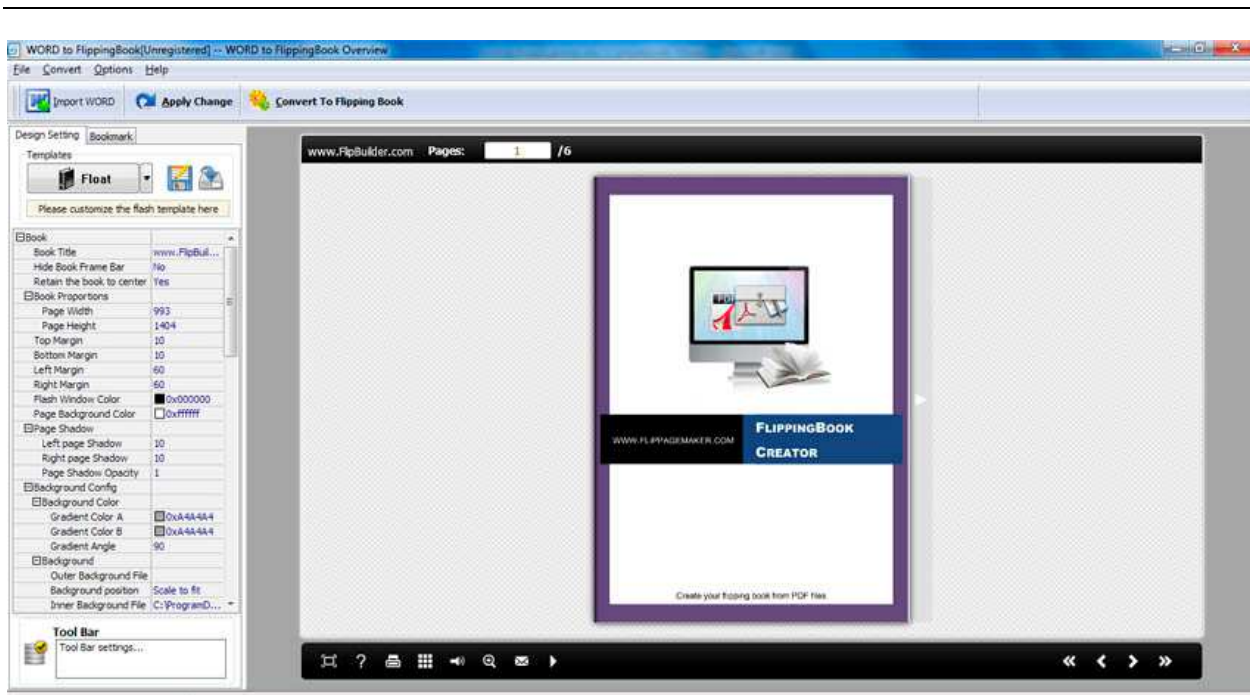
WORD to FlippingBook[Unregistered] -- WORD to FlippingBook Overview

File Convert Options Help

Import WORD Apply Change Convert To Flipping Book

Design Setting Bookmark

Templates

Float

Please customize the flash template here

| | |
|---|---|
| ⊟Book | |
| Book Title | www.FlipBuil... |
| Hide Book Frame Bar | No |
| Retain the book to center | Yes |
| ⊟Book Proportions | |
| Page Width | 993 |
| Page Height | 1404 |
| Top Margin | 10 |
| Bottom Margin | 10 |
| Left Margin | 60 |
| Right Margin | 60 |
| Flash Window Color | 0x000000 |
| Page Background Color | 0xffffff |
| ⊟Page Shadow | |
| Left page Shadow | 10 |
| Right page Shadow | 10 |
| Page Shadow Opacity | 1 |
| ⊟Background Config | |
| ⊟Background Color | |
| Gradient Color A | 0xA4A4A4 |
| Gradient Color B | 0xA4A4A4 |
| Gradient Angle | 90 |
| ⊟Background | |
| Outer Background File | |
| Background position | Scale to fit |
| Inner Background File | C:\ProgramD... |

Tool Bar

Tool Bar settings...

www.FlipBuilder.com Pages: 1 /6

PDF

WWW.FLIPPAGEMAKER.COM

FLIPPINGBOOK CREATOR

Create your flipping book from PDF files